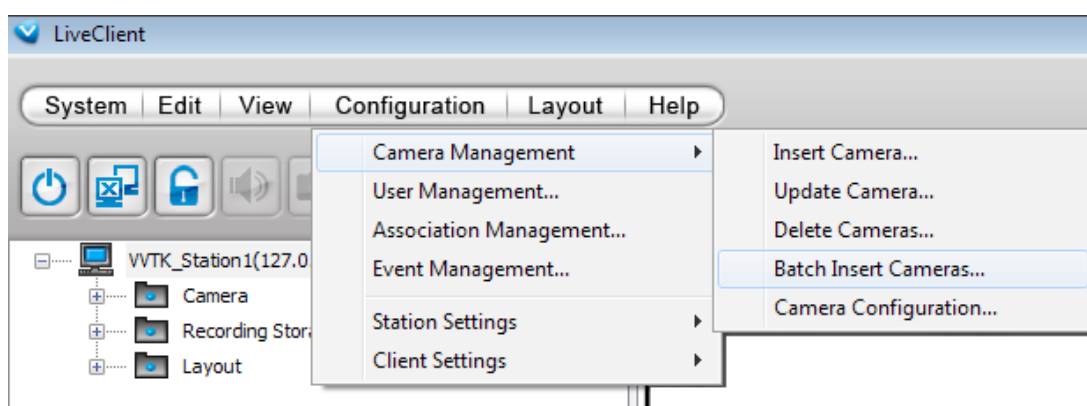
LiveClient

System | Edit | View | Configuration | Layout | Help

Camera Management
User Management...
Association Management...
Event Management...
Station Settings
Client Settings

Insert Camera...
Update Camera...
Delete Cameras...
Batch Insert Cameras...
Camera Configuration...

VVTK_Station1(127.0
Camera
Recording Stora
Layout